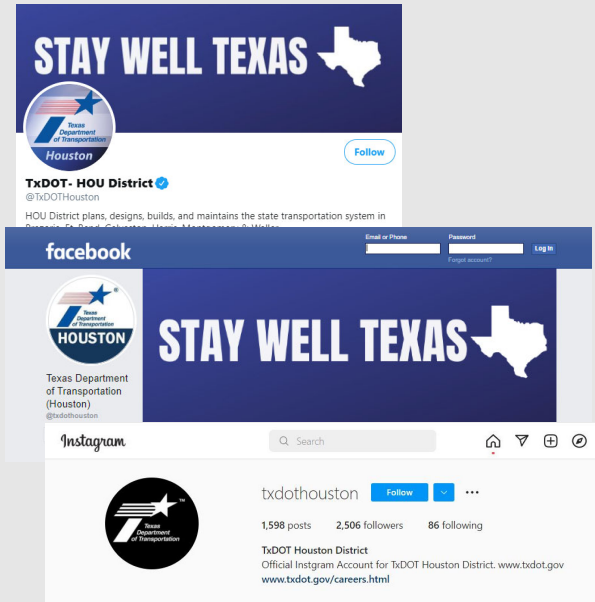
STAY WELL TEXAS

Texas Department of Transportation
Houston

Follow

TxDOT- HOU District
@TxDOTHouston

HOU District plans, designs, builds, and maintains the state transportation system in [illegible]

facebook

Email or Phone
Password
Log In
Forgot account?

Texas Department of Transportation
HOUSTON

STAY WELL TEXAS

Texas Department of Transportation (Houston)
@txdothouston

Instagram

Search

Texas Department of Transportation

txdothouston
Follow

1,598 posts
2,506 followers
86 following

TxDOT Houston District
Official Instgram Account for TxDOT Houston District. www.txdot.gov
www.txdot.gov/careers.html